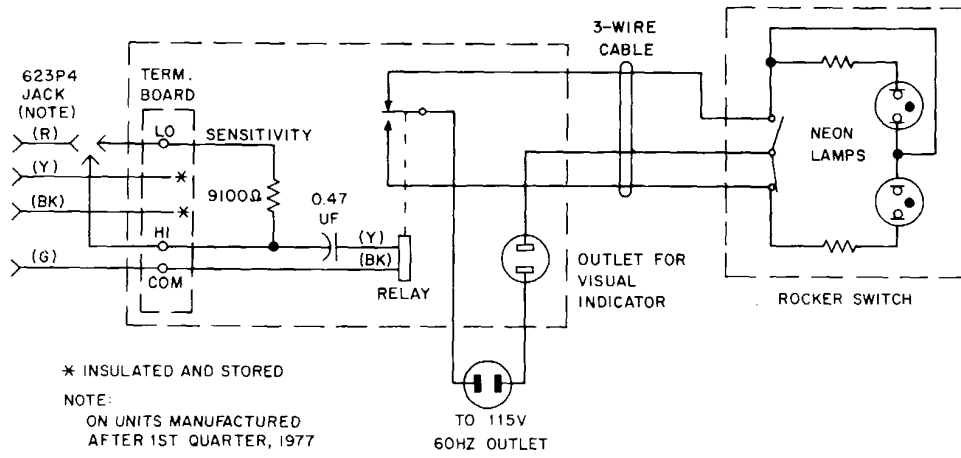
623P4 JACK (NOTE)

(R)

(Y)

(BK)

(G)

TERM. BOARD

LO

*

*

HI

COM

SENSITIVITY

9100Ω

0.47 UF

(Y)

(BK)

RELAY

3-WIRE CABLE

OUTLET FOR VISUAL INDICATOR

TO 115V 60HZ OUTLET

NEON LAMPS

ROCKER SWITCH

* INSULATED AND STORED

NOTE:
ON UNITS MANUFACTURED AFTER 1ST QUARTER, 1977